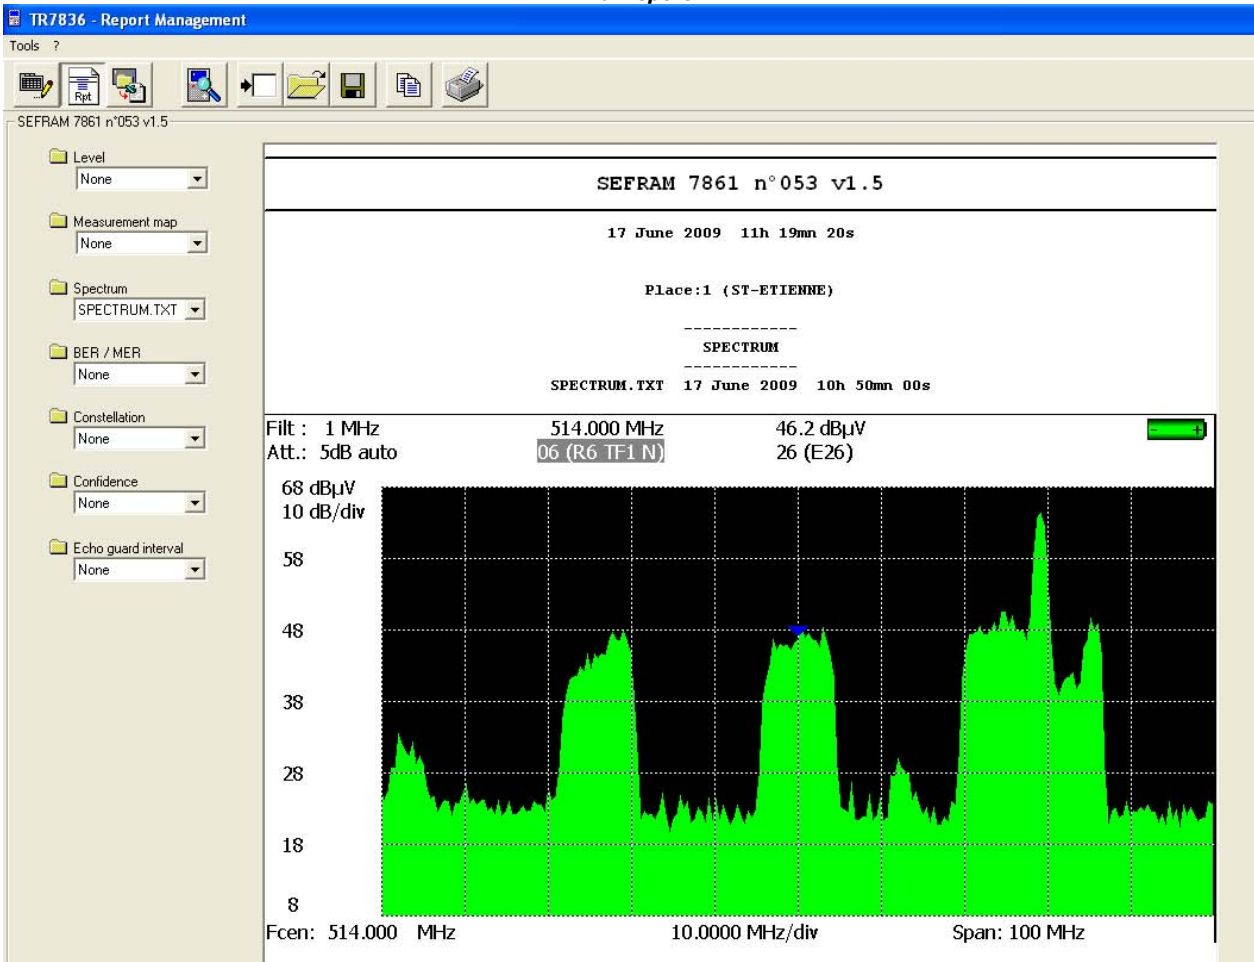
TR7836 - Report Management

Tools ?

Rpt

SEFRAM 7861 n°053 v1.5

Level
None

Measurement map
None

Spectrum
SPECTRUM.TXT

BER / MER
None

Constellation
None

Confidence
None

Echo guard interval
None

SEFRAM 7861 n°053 v1.5

17 June 2009 11h 19mn 20s

Place:1 (ST-ETIENNE)

SPECTRUM

SPECTRUM.TXT 17 June 2009 10h 50mn 00s

Filt : 1 MHz
Att.: 5dB auto

514.000 MHz
06 (R6 TF1 N)

46.2 dBµV
26 (E26)

68 dBµV
10 dB/div

58

48

38

28

18

8

Fcen: 514.000 MHz

10.0000 MHz/div

Span: 100 MHz